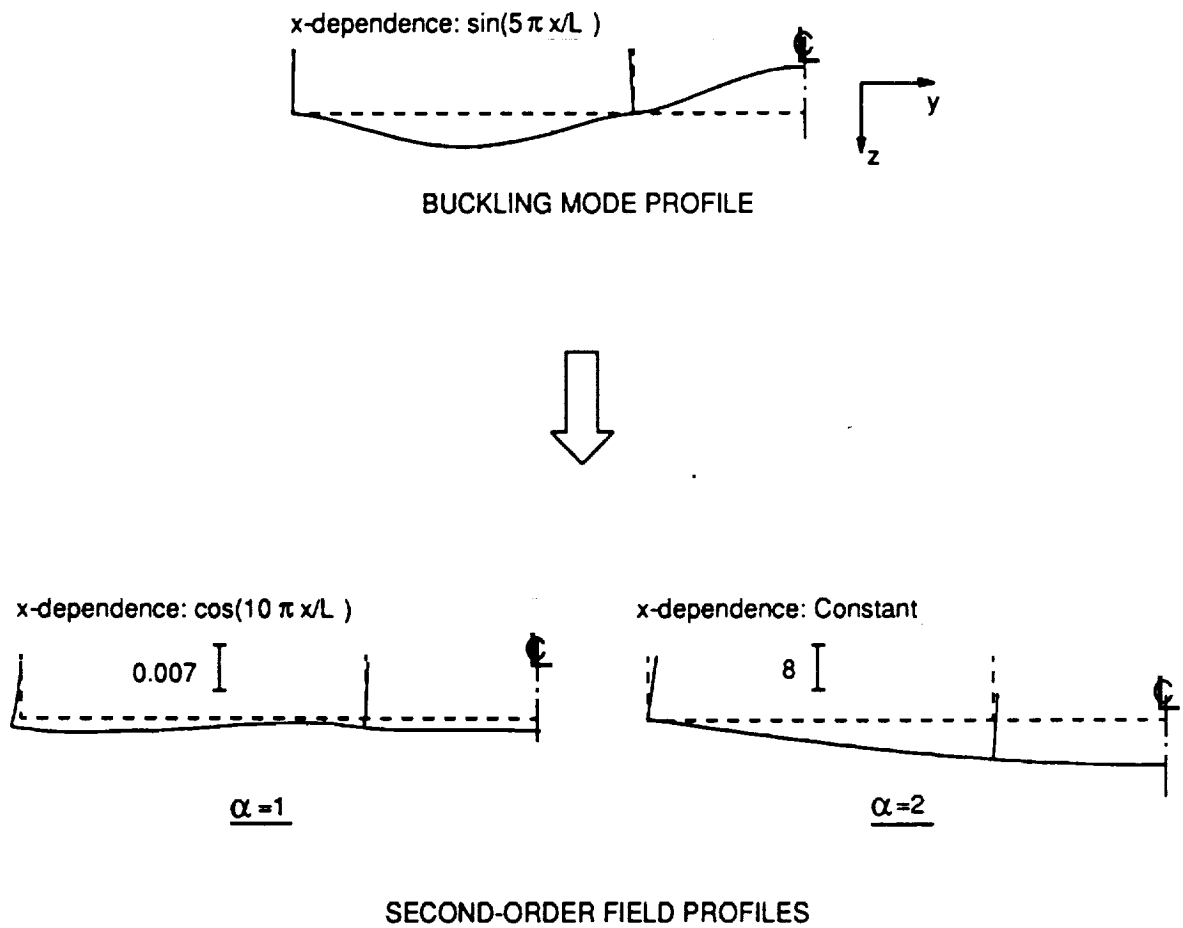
x-dependence: $\sin(5\pi x/L)$

y

z

BUCKLING MODE PROFILE

x-dependence: $\cos(10\pi x/L)$

0.007

$\underline{\alpha=1}$

x-dependence: Constant

8

$\underline{\alpha=2}$

SECOND-ORDER FIELD PROFILES